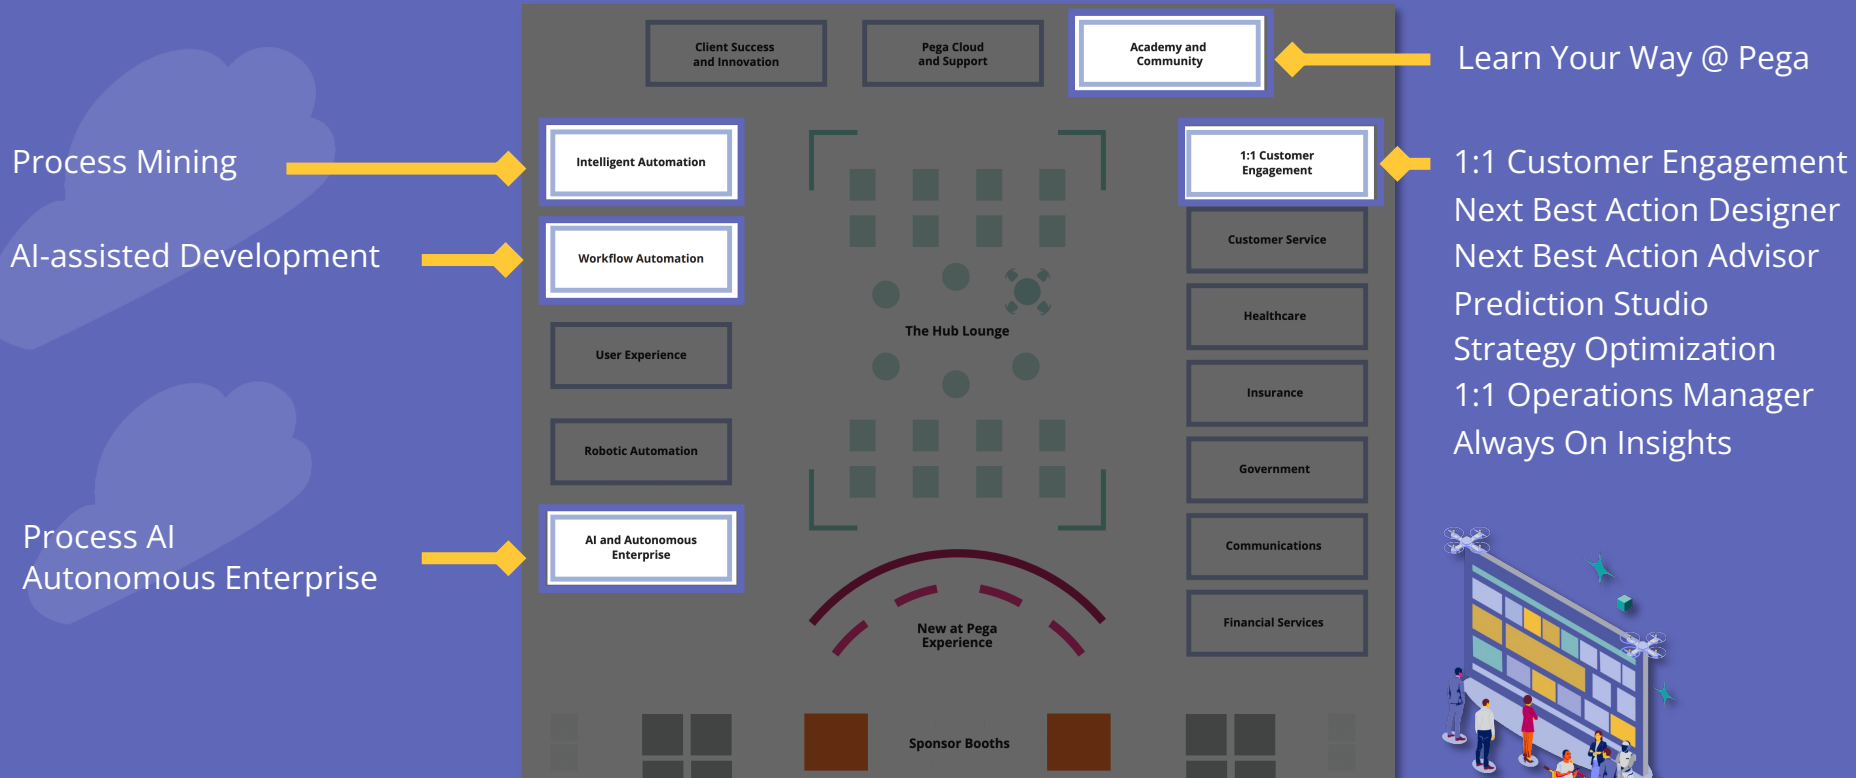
Client Success and Innovation

Pega Cloud and Support

Academy and Community

Learn Your Way @ Pega

Process Mining

Intelligent Automation

1:1 Customer Engagement

1:1 Customer Engagement
Next Best Action Designer
Next Best Action Advisor
Prediction Studio
Strategy Optimization
1:1 Operations Manager
Always On Insights

AI-assisted Development

Workflow Automation

Customer Service

Healthcare

User Experience

The Hub Lounge

Insurance

Robotic Automation

Government

Process AI
Autonomous Enterprise

AI and Autonomous Enterprise

Communications

New at Pega Experience

Financial Services

Sponsor Booths